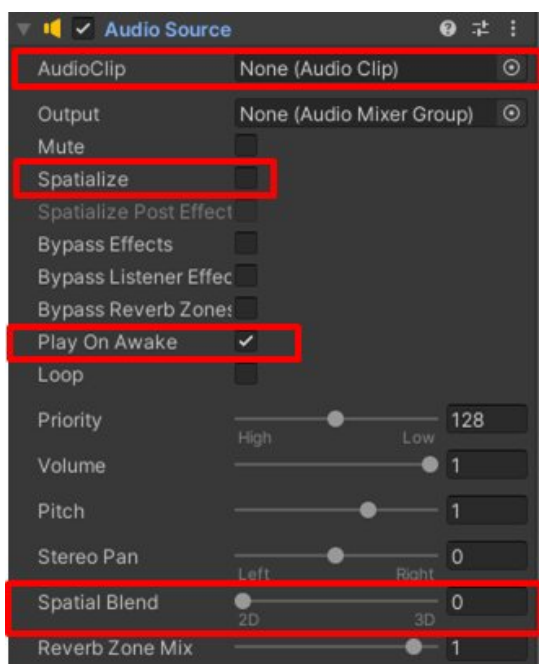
Audio Source

AudioClip None (Audio Clip)

Output None (Audio Mixer Group)

Mute

Spatialize

Spatialize Post Effect

Bypass Effects

Bypass Listener Effec

Bypass Reverb Zone:

Play On Awake

Loop

Priority 128
High Low

Volume 1

Pitch 1

Stereo Pan 0
Left Right

Spatial Blend 0
2D 3D

Reverb Zone Mix 1